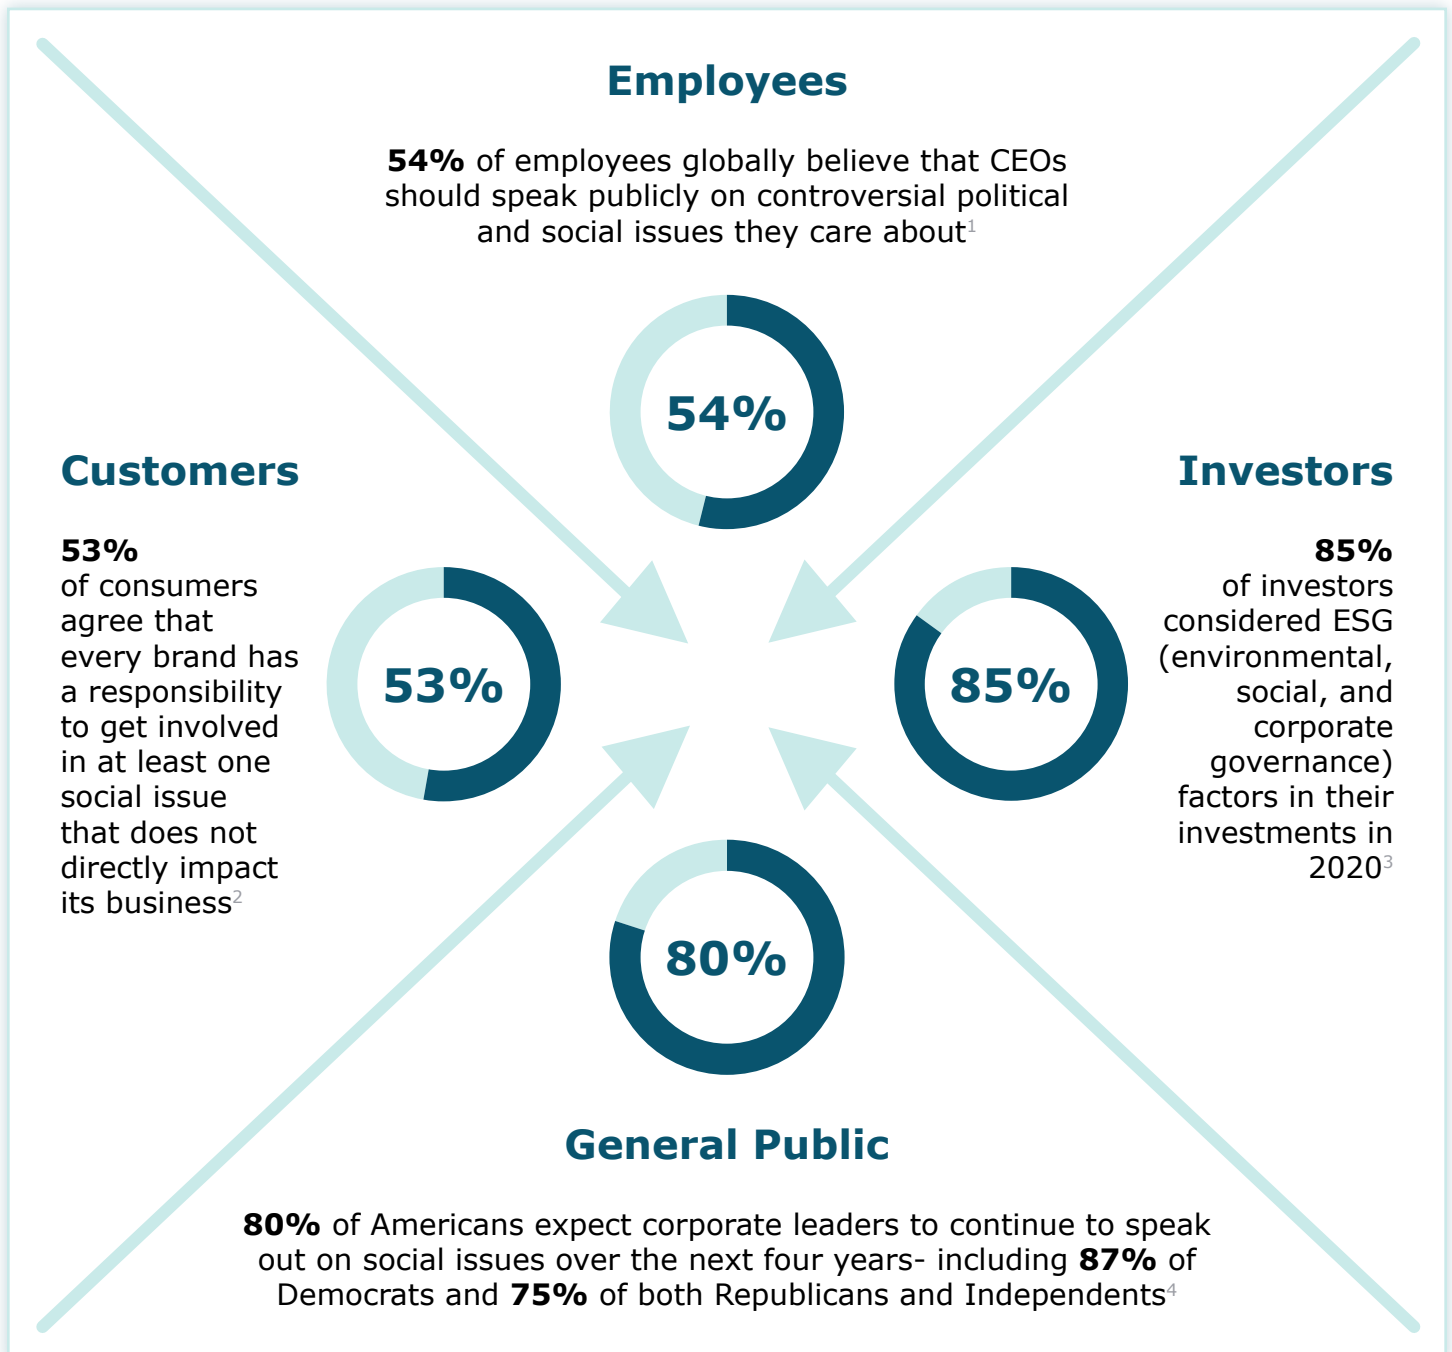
Employees

54% of employees globally believe that CEOs should speak publicly on controversial political and social issues they care about$^1$

54%

Customers

53%
of consumers agree that every brand has a responsibility to get involved in at least one social issue that does not directly impact its business$^2$

53%

Investors

85%
of investors considered ESG (environmental, social, and corporate governance) factors in their investments in 2020$^3$

85%

80%

General Public

80% of Americans expect corporate leaders to continue to speak out on social issues over the next four years- including 87% of Democrats and 75% of both Republicans and Independents$^4$